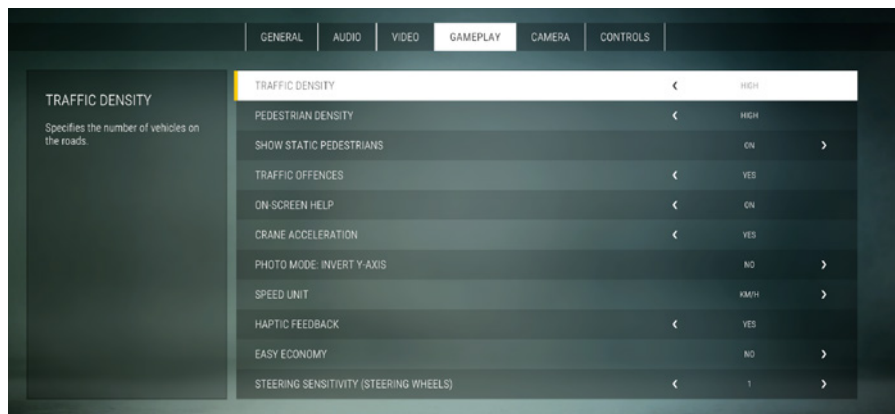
GENERAL AUDIO VIDEO GAMEPLAY CAMERA CONTROLS

TRAFFIC DENSITY

Specifies the number of vehicles on the roads.

| | | |
|---|---|---|
| TRAFFIC DENSITY | ‹ HIGH | |
| PEDESTRIAN DENSITY | ‹ HIGH | |
| SHOW STATIC PEDESTRIANS | ON | › |
| TRAFFIC OFFENCES | ‹ YES | |
| ON-SCREEN HELP | ‹ ON | |
| CRANE ACCELERATION | ‹ YES | |
| PHOTO MODE: INVERT Y-AXIS | NO | › |
| SPEED UNIT | KM/H | › |
| HAPTIC FEEDBACK | ‹ YES | |
| EASY ECONOMY | NO | › |
| STEERING SENSITIVITY (STEERING WHEELS) | ‹ 1 | › |